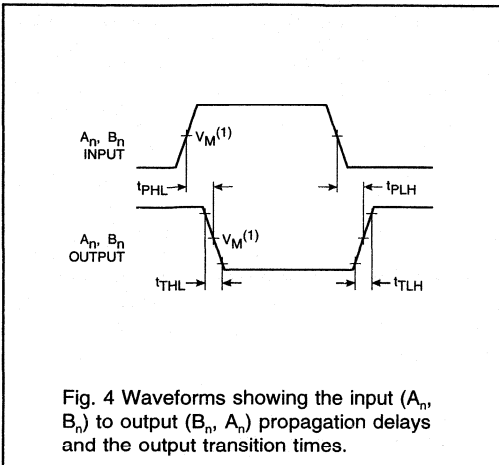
$A_n$, $B_n$ INPUT

$V_M^{(1)}$

$t_{PHL}$

$t_{PLH}$

$A_n$, $B_n$ OUTPUT

$V_M^{(1)}$

$t_{THL}$

$t_{TLH}$

Fig. 4 Waveforms showing the input ($A_n$, $B_n$) to output ($B_n$, $A_n$) propagation delays and the output transition times.